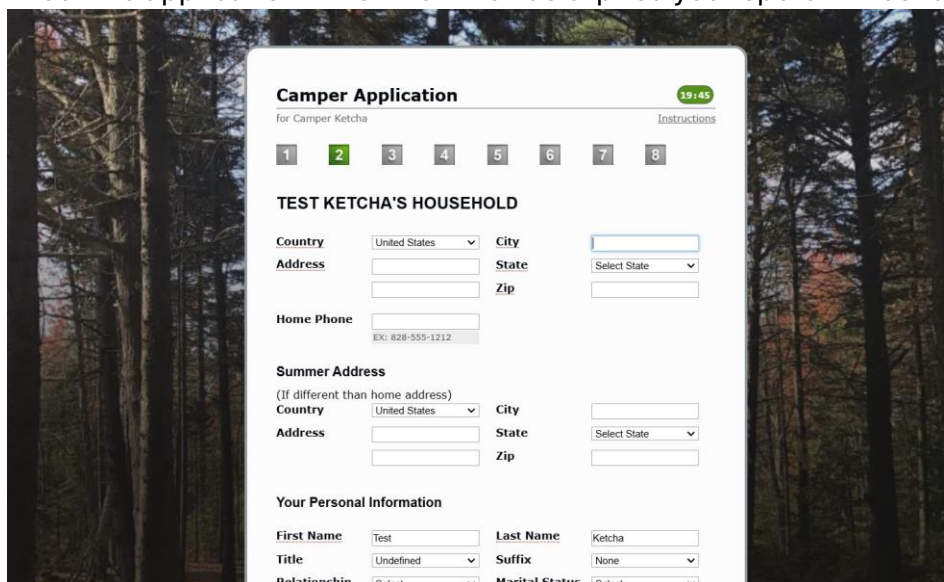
Camper Application
for Camper Ketcha
19:45
Instructions
1 2 3 4 5 6 7 8

TEST KETCHA'S HOUSEHOLD

Country United States
City
Address
State Select State
Zip

Home Phone
EX: 828-555-1212

Summer Address
(If different than home address)
Country United States
City
Address
State Select State
Zip

Your Personal Information

First Name Test
Last Name Ketcha
Title Undefined
Suffix None
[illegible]